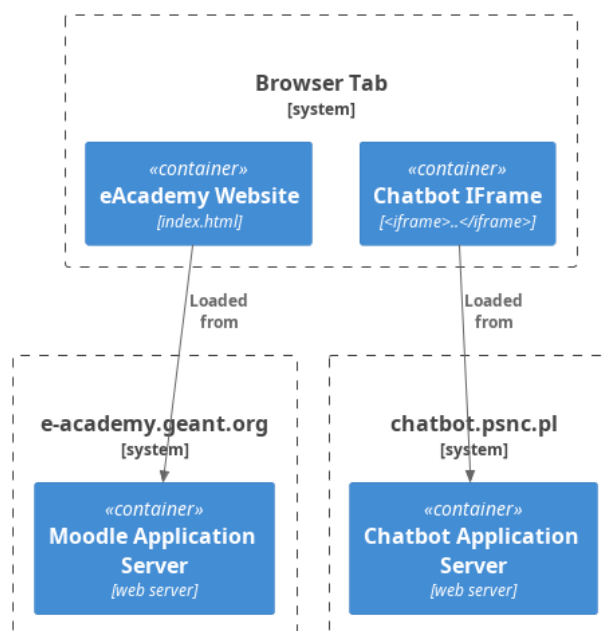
Browser Tab
[system]

«container»
eAcademy Website
[index.html]

«container»
Chatbot IFrame
[<iframe>..</iframe>]

Loaded from

Loaded from

e-academy.geant.org
[system]

«container»
Moodle Application Server
[web server]

chatbot.psnc.pl
[system]

«container»
Chatbot Application Server
[web server]